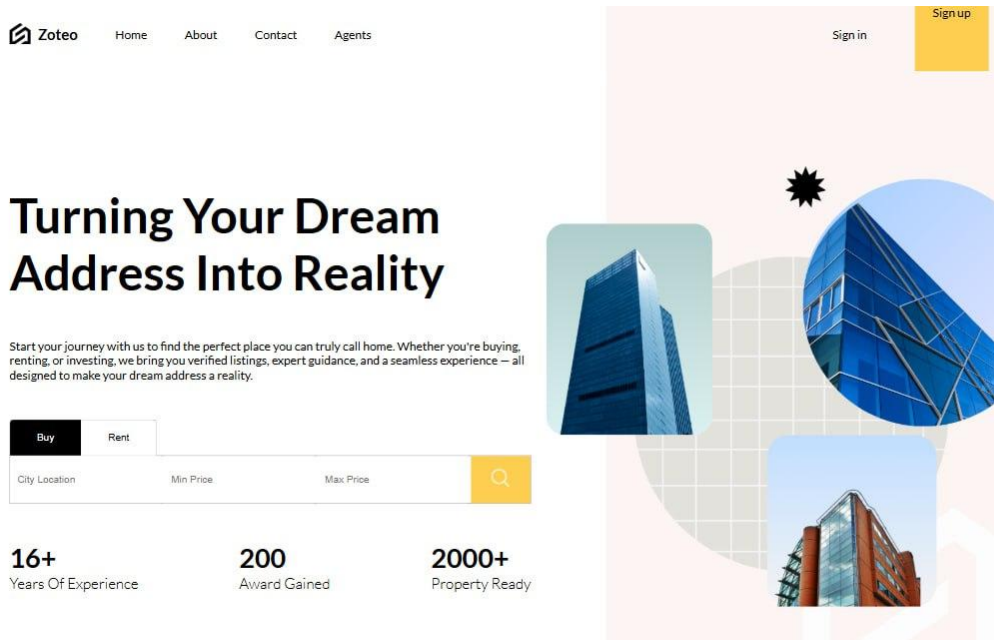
Zoteo Home About Contact Agents

Sign in Sign up

Turning Your Dream Address Into Reality

Start your journey with us to find the perfect place you can truly call home. Whether you're buying, renting, or investing, we bring you verified listings, expert guidance, and a seamless experience — all designed to make your dream address a reality.

Buy Rent

City Location Min Price Max Price

16+
Years Of Experience

200
Award Gained

2000+
Property Ready